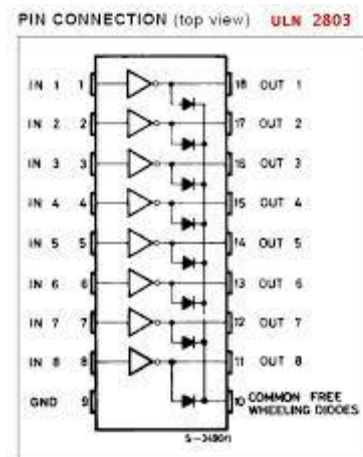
PIN CONNECTION (top view) ULN 2803

IN 1 1
IN 2 2
IN 3 3
IN 4 4
IN 5 5
IN 6 6
IN 7 7
IN 8 8
GND 9

18 OUT 1
17 OUT 2
16 OUT 3
15 OUT 4
14 OUT 5
13 OUT 6
12 OUT 7
11 OUT 8
10 COMMON FREE WHEELING DIODES

S-3480/1